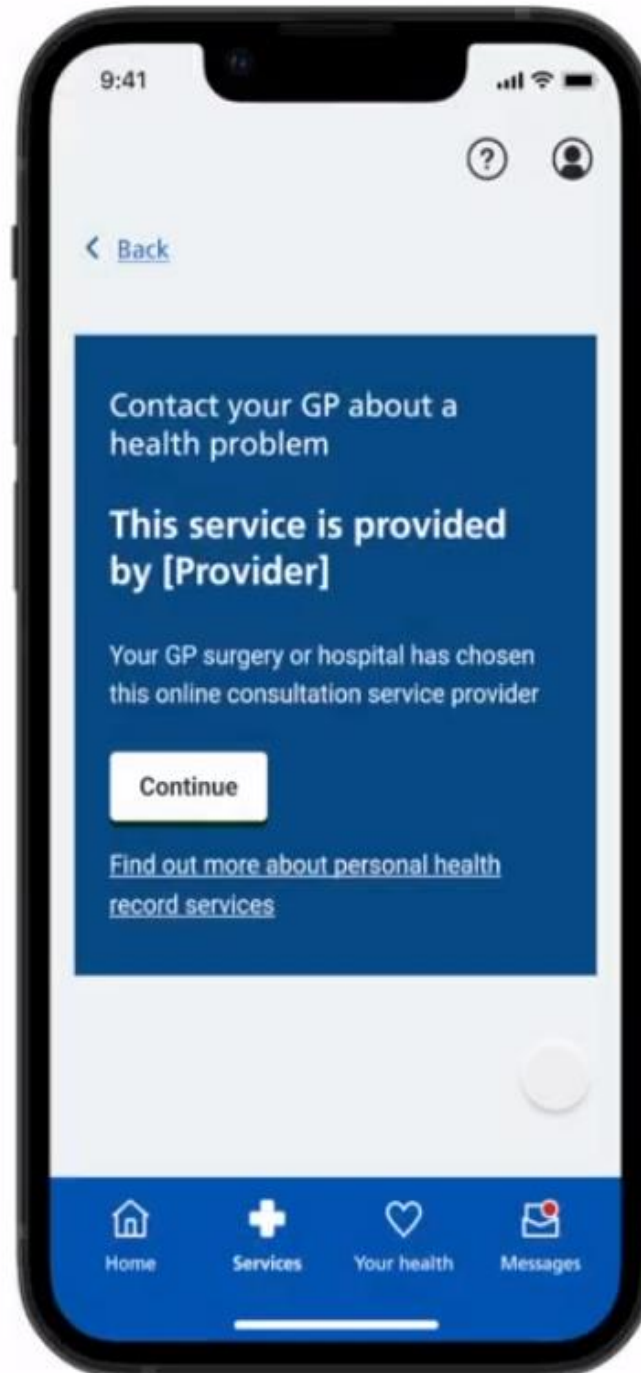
9:41

Back

Contact your GP about a health problem

This service is provided by [Provider]

Your GP surgery or hospital has chosen this online consultation service provider

Continue

Find out more about personal health record services

Home
Services
Your health
Messages